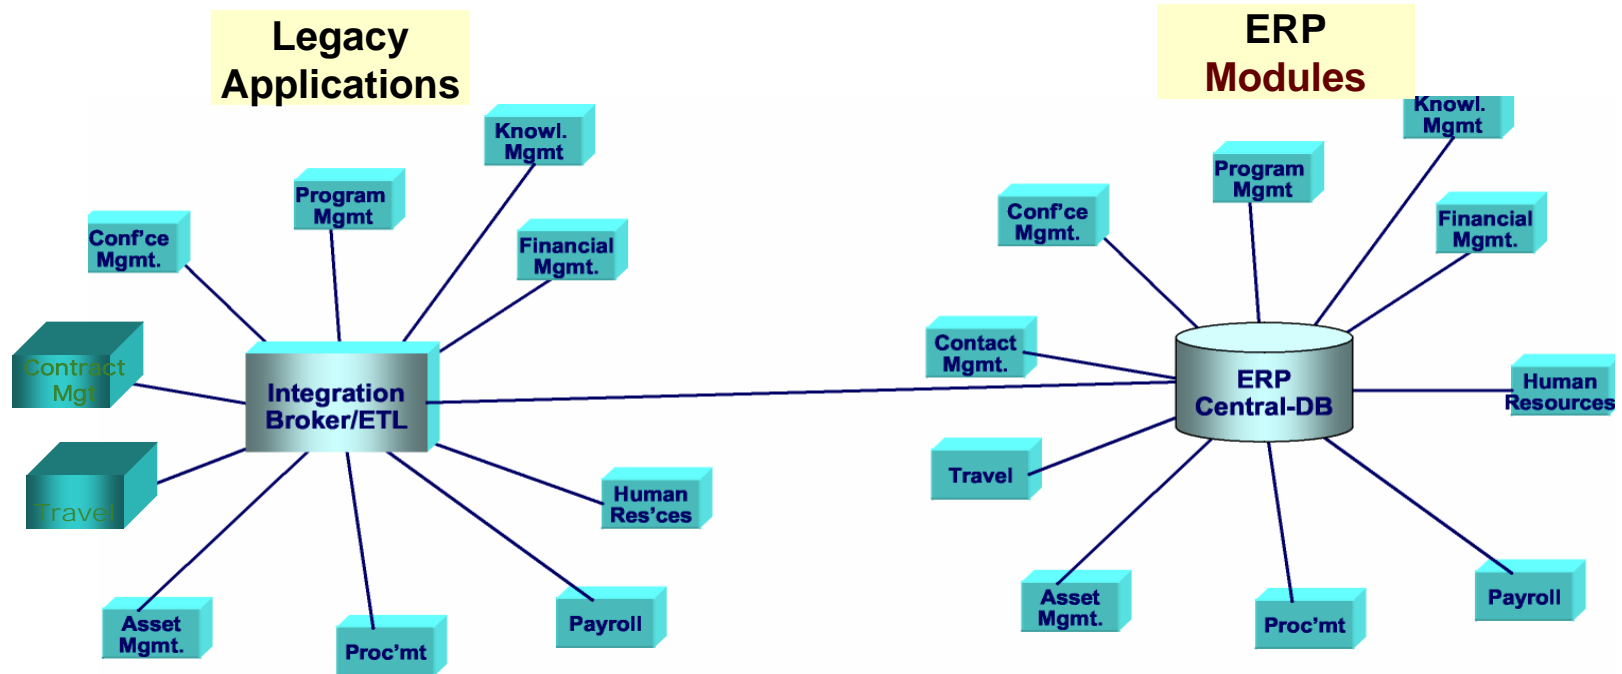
Legacy Applications

Knowl. Mgmt

Program Mgmt

Conf'ce Mgmt.

Financial Mgmt.

Contract Mgt

Integration Broker/ETL

Travel

Human Res'ces

Asset Mgmt.

Proc'mt

Payroll

ERP Modules

Knowl. Mgmt

Program Mgmt

Conf'ce Mgmt.

Financial Mgmt.

Contact Mgmt.

ERP Central-DB

Human Resources

Travel

Asset Mgmt.

Proc'mt

Payroll